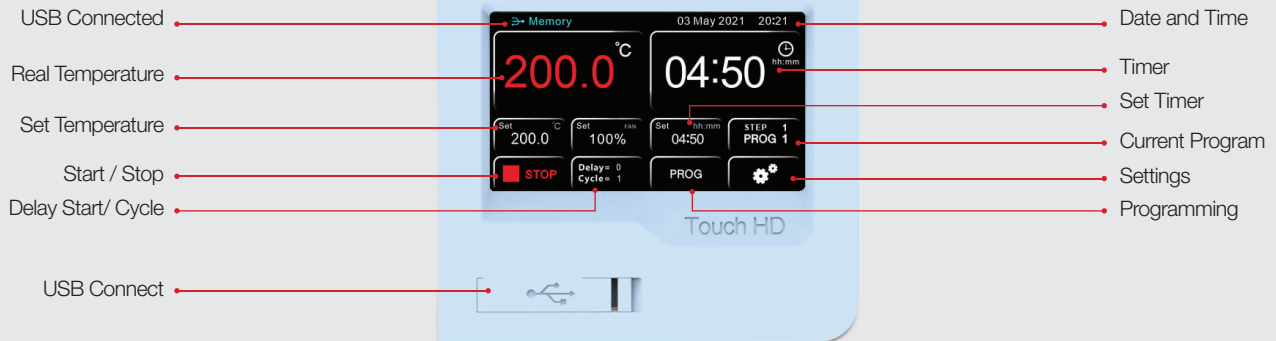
USB Connected

Real Temperature

Set Temperature

Start / Stop

Delay Start/ Cycle

USB Connect

Memory

03 May 2021 20:21

200.0 °C

04:50 hh:mm

Set °C 200.0

Set FAN 100%

Set hh:mm 04:50

STEP 1 PROG 1

STOP

Delay= 0 Cycle= 1

PROG

Touch HD

Date and Time

Timer

Set Timer

Current Program

Settings

Programming